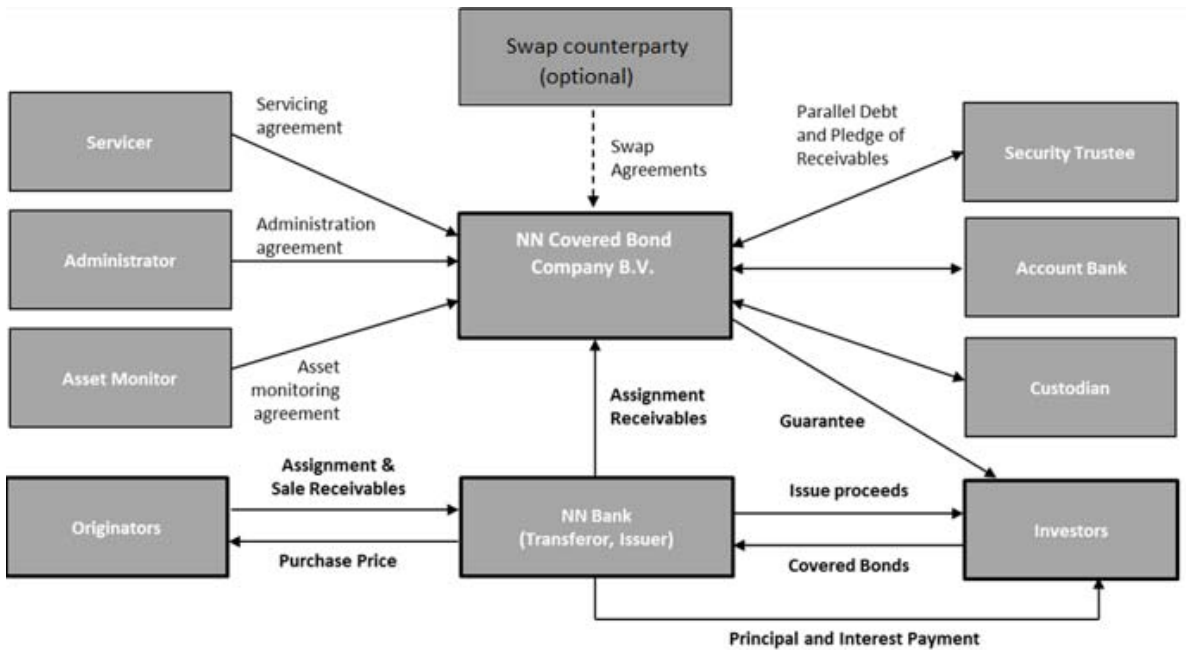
Swap counterparty (optional)

Servicer

Servicing agreement

Swap Agreements

Parallel Debt and Pledge of Receivables

Security Trustee

Administrator

Administration agreement

NN Covered Bond Company B.V.

Account Bank

Asset Monitor

Asset monitoring agreement

Custodian

Assignment Receivables

Guarantee

Assignment & Sale Receivables

Originators

Purchase Price

NN Bank (Transferor, Issuer)

Issue proceeds

Covered Bonds

Investors

Principal and Interest Payment